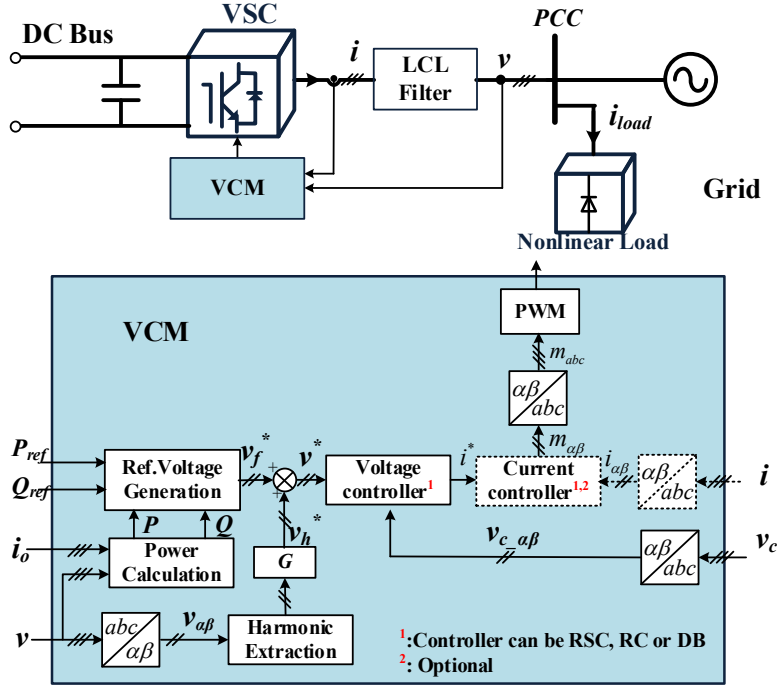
DC Bus

VSC

$i$

LCL Filter

$v$

PCC

$i_{load}$

VCM

Grid

Nonlinear Load

VCM

PWM

$m_{abc}$

$\alpha\beta$ / $abc$

$m_{\alpha\beta}$

$P_{ref}$

$Q_{ref}$

Ref.Voltage Generation

$v_f^*$

$v^*$

Voltage controller$^1$

$i^*$

Current controller$^{1,2}$

$i_{\alpha\beta}$

$\alpha\beta$ / $abc$

$i$

$P$

$Q$

$v_h^*$

$i_o$

Power Calculation

$G$

$v_{c\_\alpha\beta}$

$\alpha\beta$ / $abc$

$v_c$

$v$

$abc$ / $\alpha\beta$

$v_{\alpha\beta}$

Harmonic Extraction

$^1$:Controller can be RSC, RC or DB

$^2$: Optional